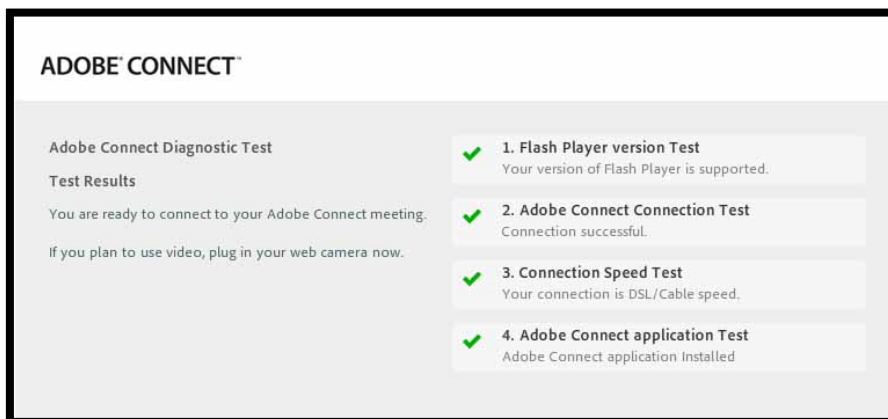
ADOBE® CONNECT™

Adobe Connect Diagnostic Test

Test Results

You are ready to connect to your Adobe Connect meeting.

If you plan to use video, plug in your web camera now.

1. Flash Player version Test
Your version of Flash Player is supported.

2. Adobe Connect Connection Test
Connection successful.

3. Connection Speed Test
Your connection is DSL/Cable speed.

4. Adobe Connect application Test
Adobe Connect application Installed